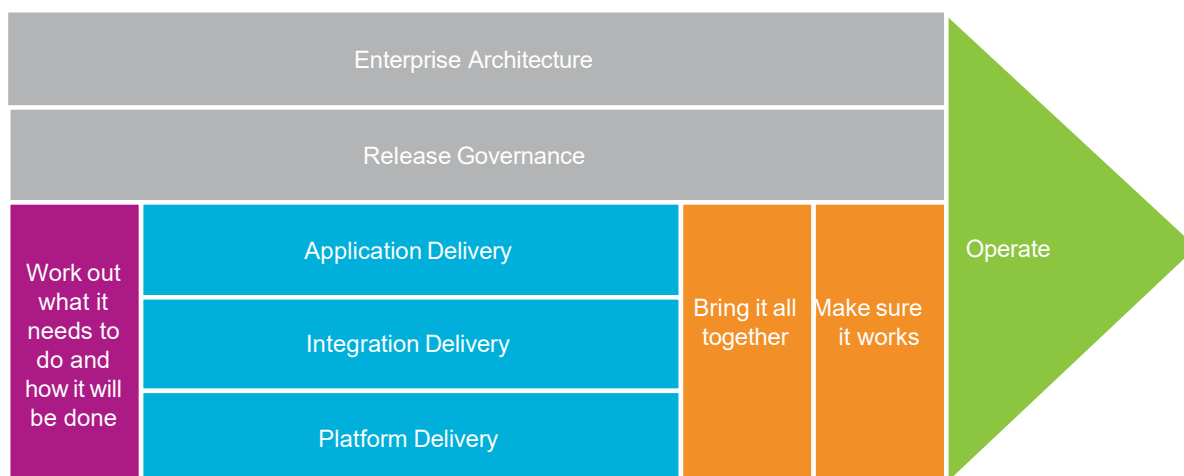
Enterprise Architecture

Release Governance

Work out what it needs to do and how it will be done

Application Delivery

Integration Delivery

Platform Delivery

Bring it all together

Make sure it works

Operate